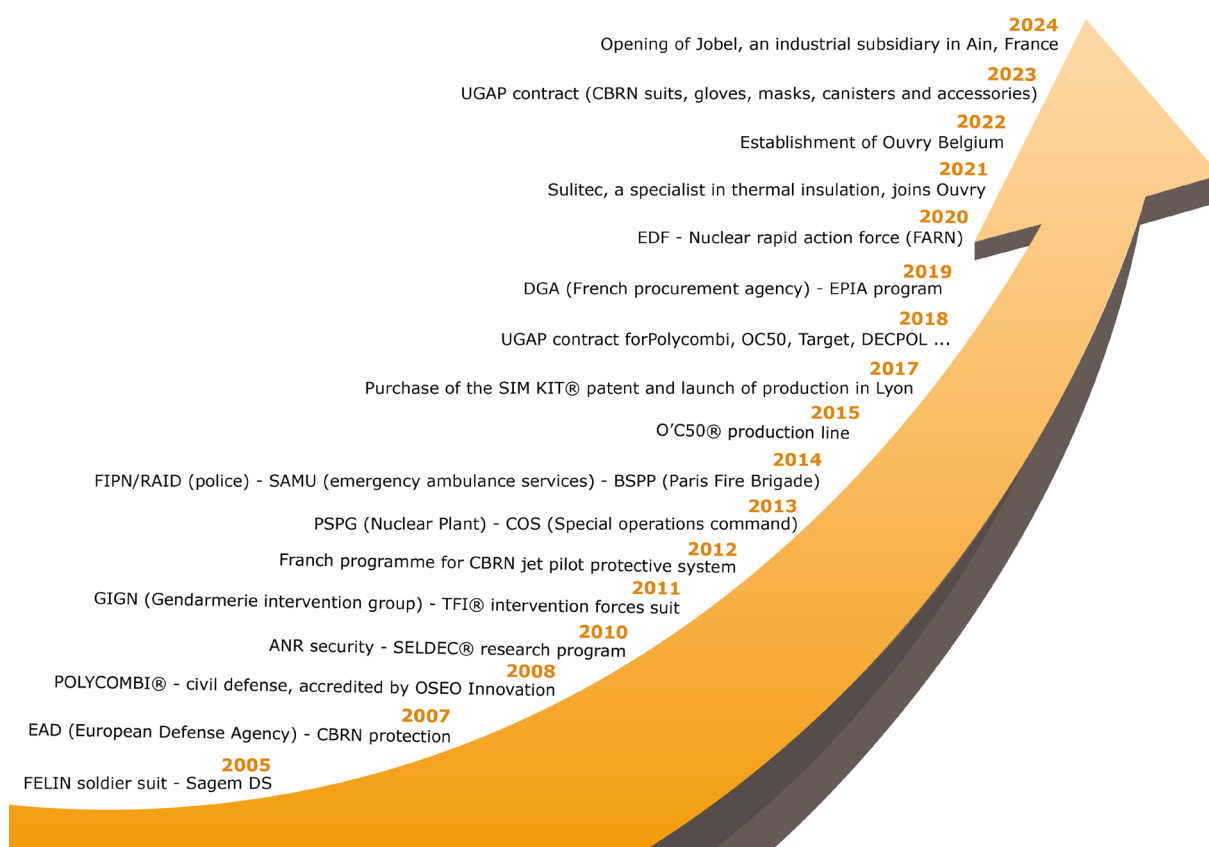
2024
Opening of Jobel, an industrial subsidiary in Ain, France

2023
UGAP contract (CBRN suits, gloves, masks, canisters and accessories)

2022
Establishment of Ouvry Belgium

2021
Sulitec, a specialist in thermal insulation, joins Ouvry

2020
EDF - Nuclear rapid action force (FARN)

2019
DGA (French procurement agency) - EPIA program

2018
UGAP contract forPolycombi, OC50, Target, DECPOL ...

2017
Purchase of the SIM KIT® patent and launch of production in Lyon

2015
O'C50® production line

2014
FIPN/RAID (police) - SAMU (emergency ambulance services) - BSPP (Paris Fire Brigade)

2013
PSPG (Nuclear Plant) - COS (Special operations command)

2012
Franch programme for CBRN jet pilot protective system

2011
GIGN (Gendarmerie intervention group) - TFI® intervention forces suit

2010
ANR security - SELDEC® research program

2008
POLYCOMBI® - civil defense, accredited by OSEO Innovation

2007
EAD (European Defense Agency) - CBRN protection

2005
FELIN soldier suit - Sagem DS